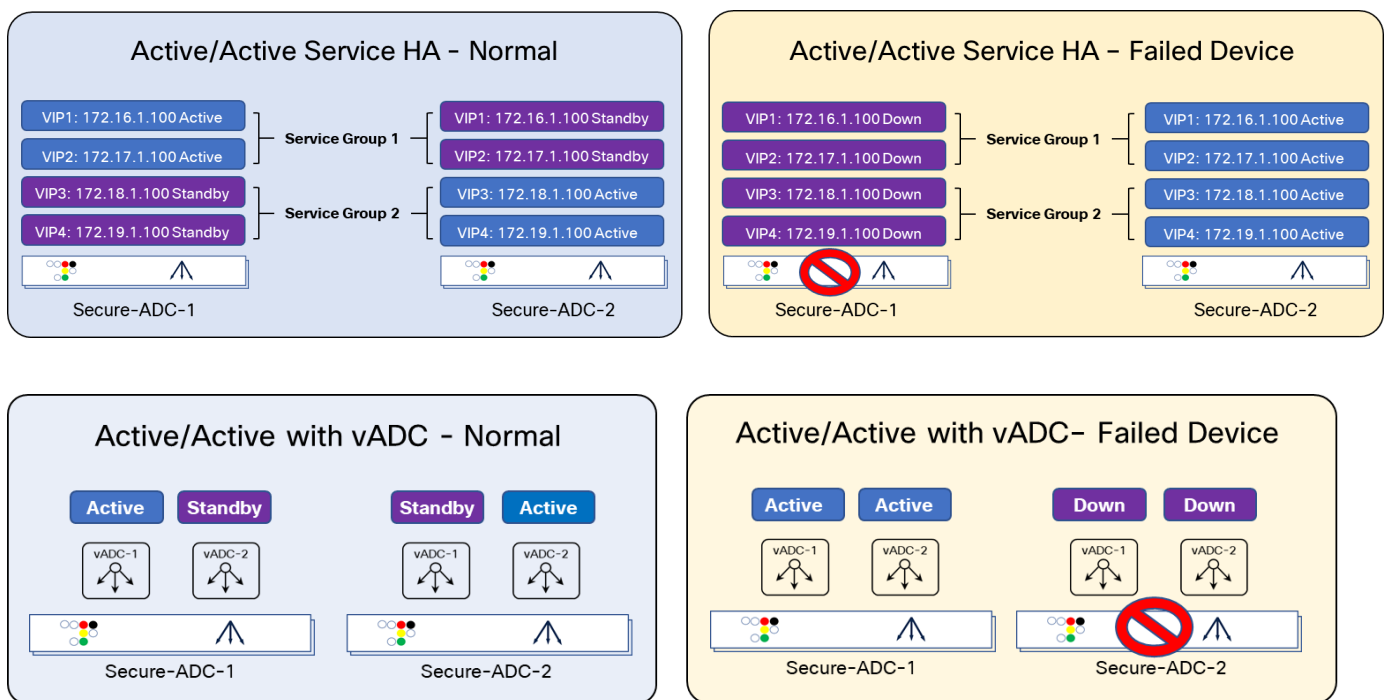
Active/Active Service HA - Normal

VIP1: 172.16.1.100 Active
VIP2: 172.17.1.100 Active
VIP3: 172.18.1.100 Standby
VIP4: 172.19.1.100 Standby

Service Group 1
Service Group 2

VIP1: 172.16.1.100 Standby
VIP2: 172.17.1.100 Standby
VIP3: 172.18.1.100 Active
VIP4: 172.19.1.100 Active

Secure-ADC-1
Secure-ADC-2

Active/Active Service HA – Failed Device

VIP1: 172.16.1.100 Down
VIP2: 172.17.1.100 Down
VIP3: 172.18.1.100 Down
VIP4: 172.19.1.100 Down

Service Group 1
Service Group 2

VIP1: 172.16.1.100 Active
VIP2: 172.17.1.100 Active
VIP3: 172.18.1.100 Active
VIP4: 172.19.1.100 Active

Secure-ADC-1
Secure-ADC-2

Active/Active with vADC - Normal

Active
Standby
Standby
Active

vADC-1
vADC-2
vADC-1
vADC-2

Secure-ADC-1
Secure-ADC-2

Active/Active with vADC– Failed Device

Active
Active
Down
Down

vADC-1
vADC-2
vADC-1
vADC-2

Secure-ADC-1
Secure-ADC-2